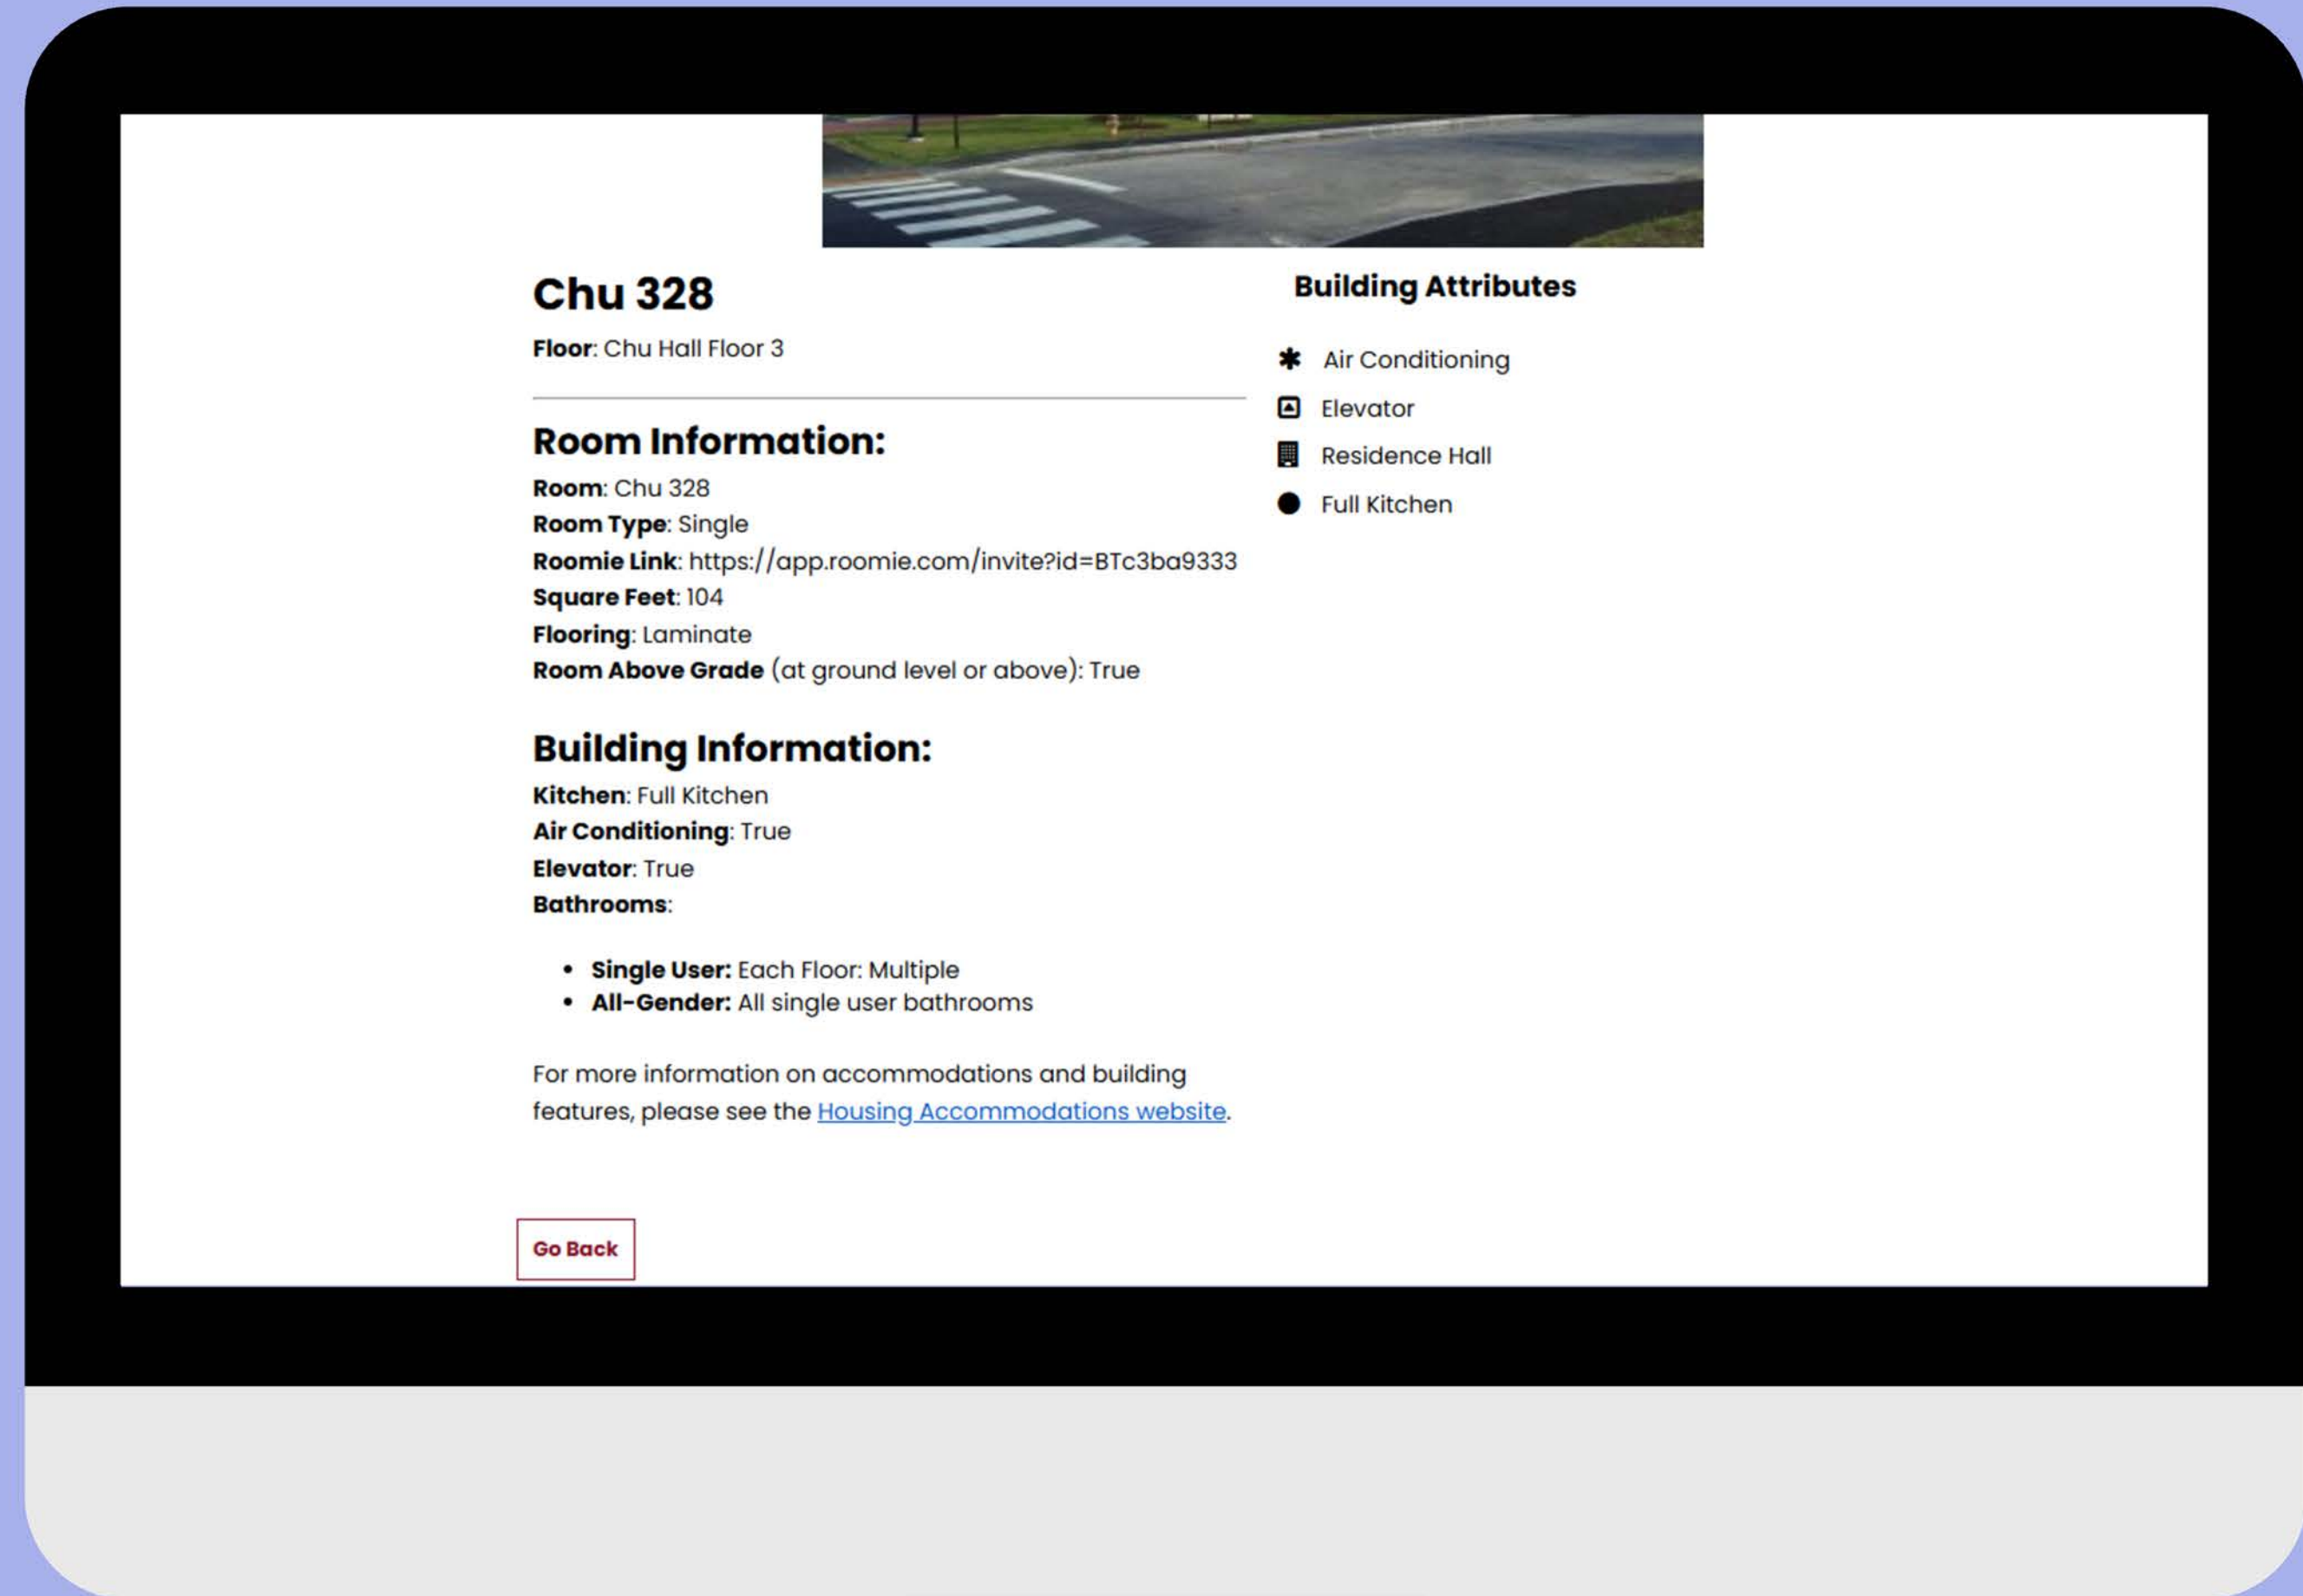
# Chu 328

**Floor**: Chu Hall Floor 3

## Room Information:

**Room**: Chu 328
**Room Type**: Single
**Roomie Link**: https://app.roomie.com/invite?id=BTc3ba9333
**Square Feet**: 104
**Flooring**: Laminate
**Room Above Grade** (at ground level or above): True

## Building Information:

**Kitchen**: Full Kitchen
**Air Conditioning**: True
**Elevator**: True
**Bathrooms**:

- **Single User:** Each Floor: Multiple
- **All-Gender:** All single user bathrooms

For more information on accommodations and building features, please see the Housing Accommodations website.

Go Back

**Building Attributes**

Air Conditioning
Elevator
Residence Hall
Full Kitchen